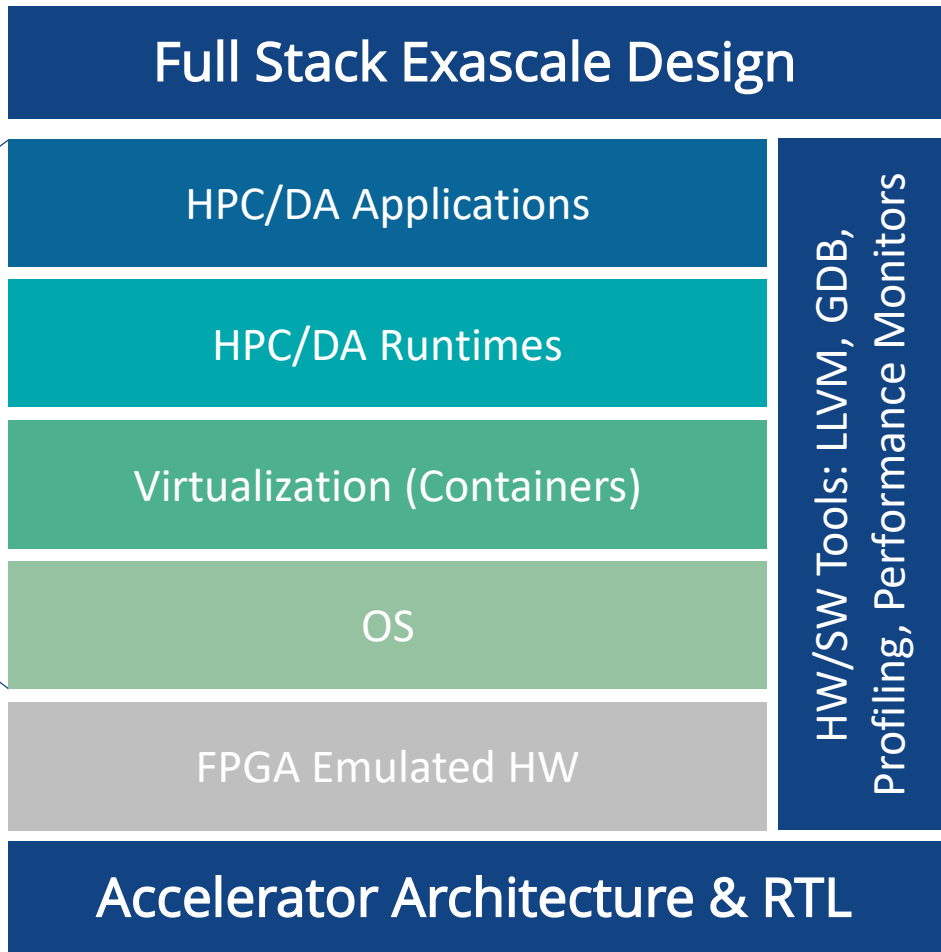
Full Stack Exascale Design

HPC/DA Applications

HPC/DA Runtimes

Virtualization (Containers)

OS

FPGA Emulated HW

HW/SW Tools: LLVM, GDB, Profiling, Performance Monitors

Accelerator Architecture & RTL